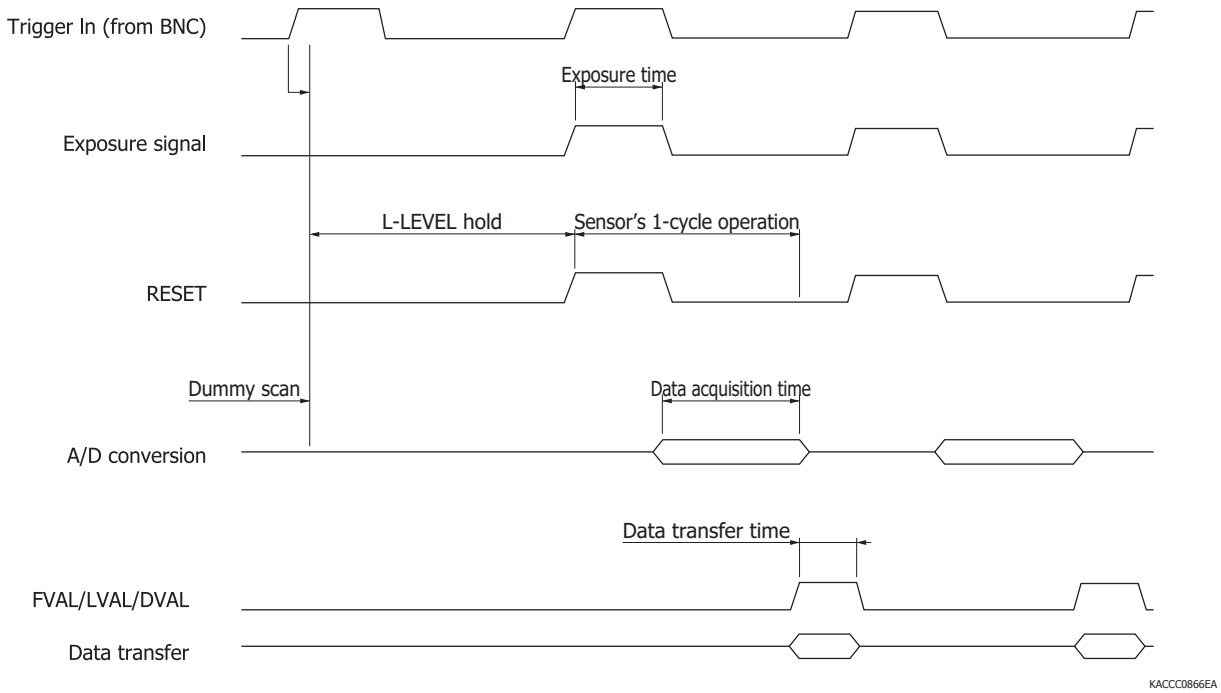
Trigger In (from BNC)

Exposure time

Exposure signal

L-LEVEL hold

Sensor's 1-cycle operation

RESET

Dummy scan

Data acquisition time

A/D conversion

Data transfer time

FVAL/LVAL/DVAL

Data transfer

KACCC0866EA